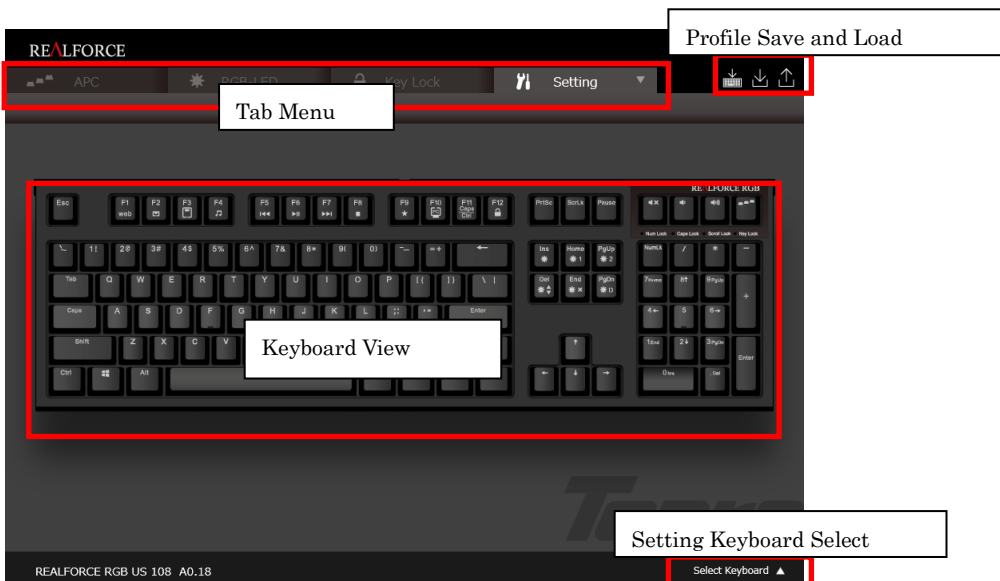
REALFORCE

Profile Save and Load

APC RGB LED Key Lock Setting

Tab Menu

REALFORCE RGB

Esc F1 web F2 F3 F4 F5 F6 F7 F8 F9 F10 F11 Caps Ctrl F12 PrtSc ScrLk Pause

Num Lock Caps Lock Scroll Lock Key Lock

~ ` 1! 2@ 3# 4$ 5% 6^ 7& 8* 9( 0) -_ =+ ← Ins Home PgUp NumLk / * −

Tab Q W E R T Y U I O P [{ ]} \| Del End PgDn 7Home 8↑ 9PgUp +

Caps A S D F G H J K L ;: '" Enter 4← 5 6→

Shift Z X C V ↑ 1End 2↓ 3PgDn Enter

Ctrl Alt ← ↓ → 0Ins .Del

Keyboard View

Setting Keyboard Select

REALFORCE RGB US 108 A0.18

Select Keyboard ▲